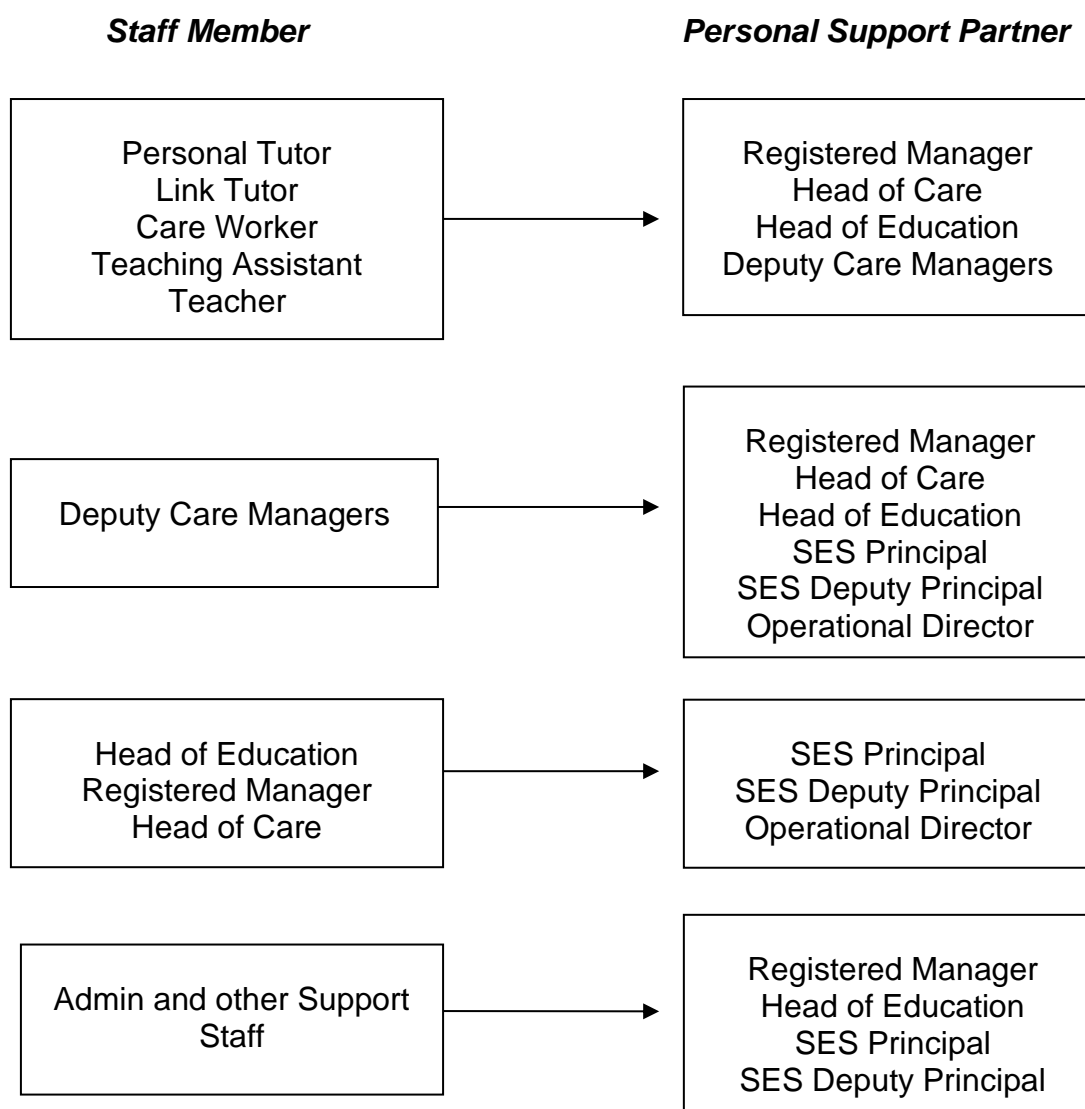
Staff Member

Personal Support Partner

Personal Tutor
Link Tutor
Care Worker
Teaching Assistant
Teacher

Registered Manager
Head of Care
Head of Education
Deputy Care Managers

Deputy Care Managers

Registered Manager
Head of Care
Head of Education
SES Principal
SES Deputy Principal
Operational Director

Head of Education
Registered Manager
Head of Care

SES Principal
SES Deputy Principal
Operational Director

Admin and other Support Staff

Registered Manager
Head of Education
SES Principal
SES Deputy Principal